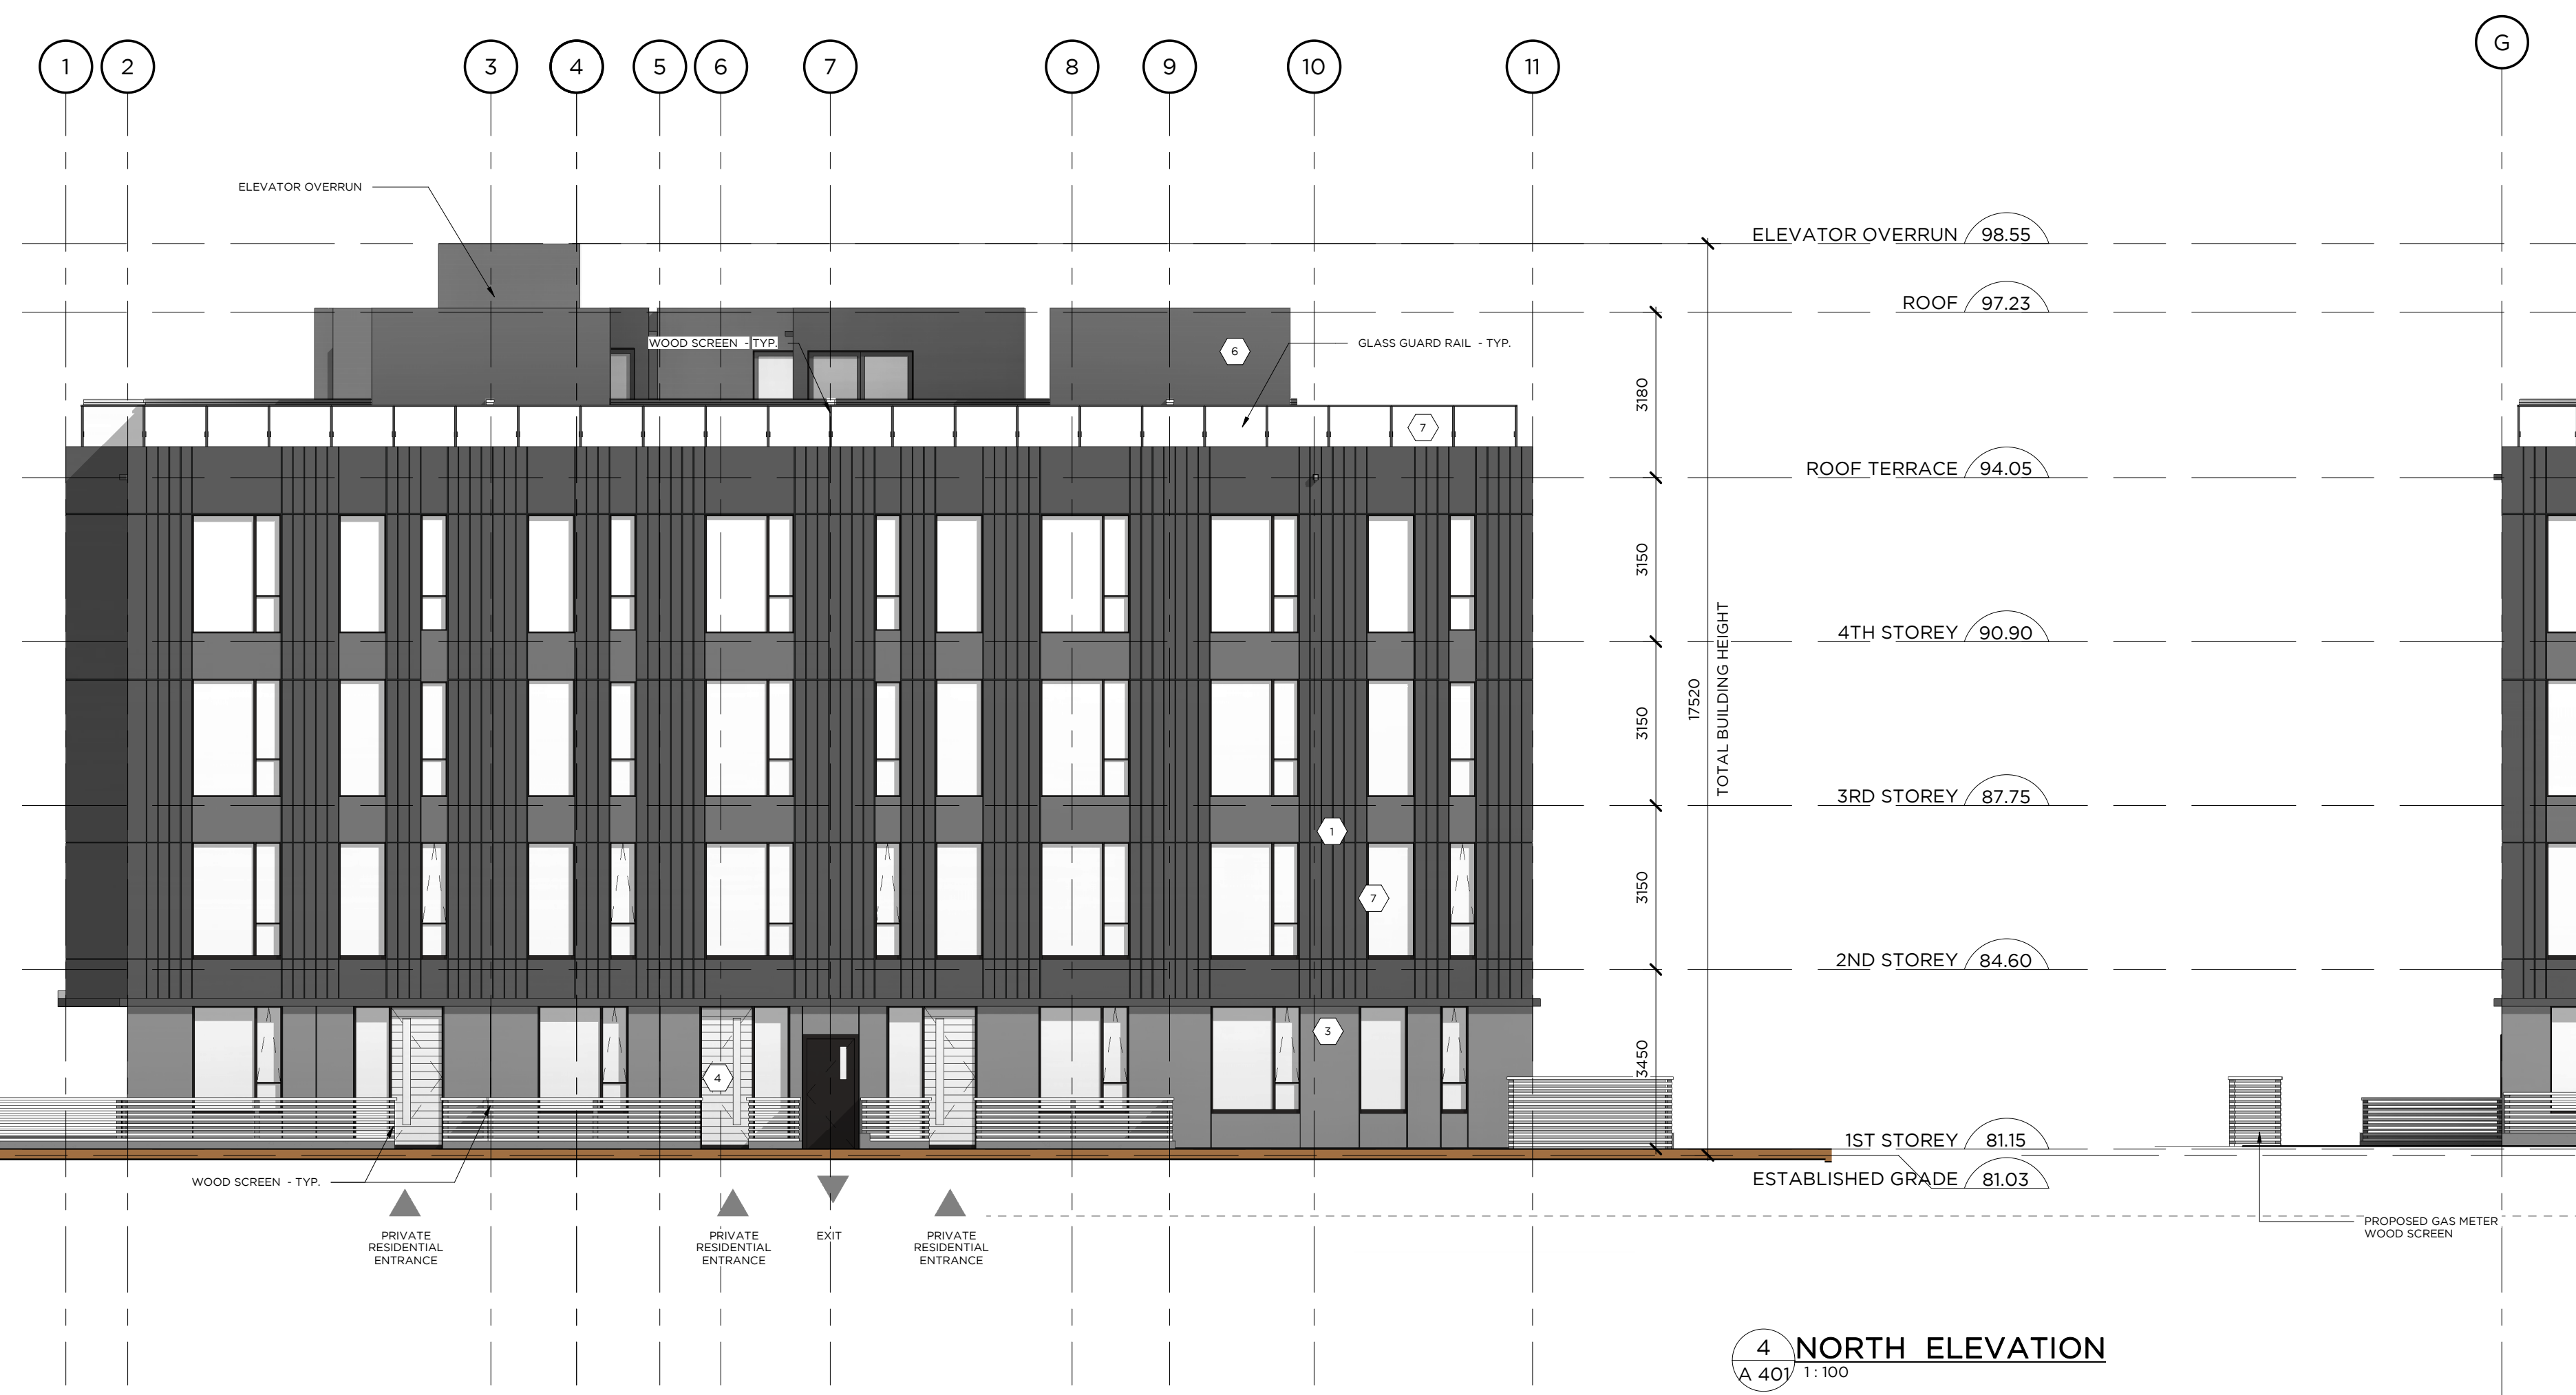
1 2 3 4 5 6 7 8 9 10 11 G

ELEVATOR OVERRUN

WOOD SCREEN - TYP.

GLASS GUARD RAIL - TYP.

6

7

1

7

3

4

ELEVATOR OVERRUN 98.55

ROOF 97.23

ROOF TERRACE 94.05

4TH STOREY 90.90

3RD STOREY 87.75

2ND STOREY 84.60

1ST STOREY 81.15

ESTABLISHED GRADE 81.03

3180

3150

3150

3150

3450

17520

TOTAL BUILDING HEIGHT

WOOD SCREEN - TYP.

PRIVATE RESIDENTIAL ENTRANCE

PRIVATE RESIDENTIAL ENTRANCE

EXIT

PRIVATE RESIDENTIAL ENTRANCE

PROPOSED GAS METER WOOD SCREEN

4 NORTH ELEVATION
A 401 1 : 100